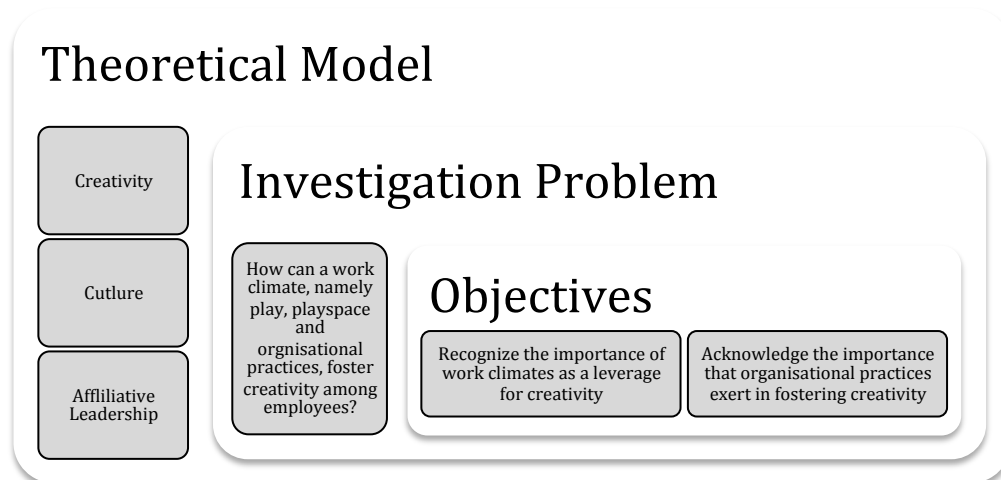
Theoretical Model

Creativity

Cutlure

Affliliative Leadership

Investigation Problem

How can a work climate, namely play, playspace and orgnisational practices, foster creativity among employees?

Objectives

Recognize the importance of work climates as a leverage for creativity

Acknowledge the importance that organisational practices exert in fostering creativity